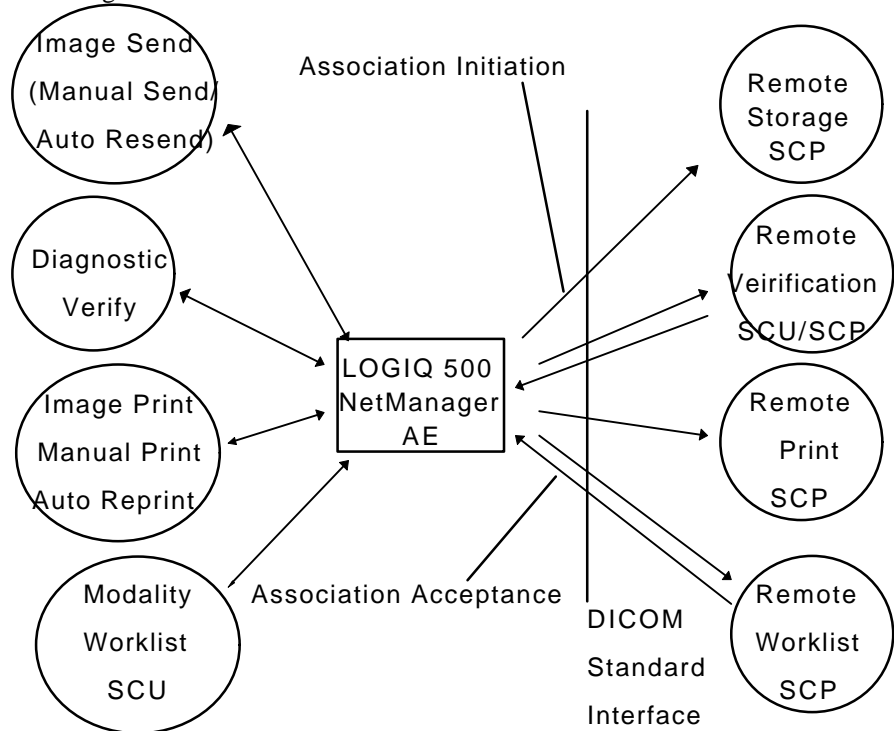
Image Send (Manual Send/ Auto Resend)

Association Initiation

Remote Storage SCP

Diagnostic Verify

Remote Veirification SCU/SCP

LOGIQ 500 NetManager AE

Image Print Manual Print Auto Reprint

Remote Print SCP

Modality Worklist SCU

Association Acceptance

DICOM Standard Interface

Remote Worklist SCP